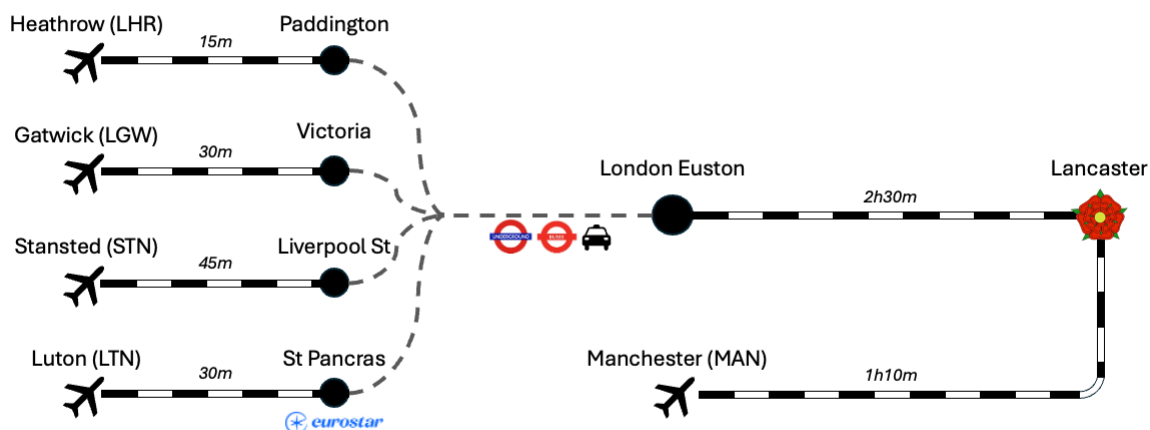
Heathrow (LHR)
15m
Paddington

Gatwick (LGW)
30m
Victoria

Stansted (STN)
45m
Liverpool St

Luton (LTN)
30m
St Pancras

eurostar

London Euston
UNDERGROUND
BUSES

2h30m
Lancaster

Manchester (MAN)
1h10m